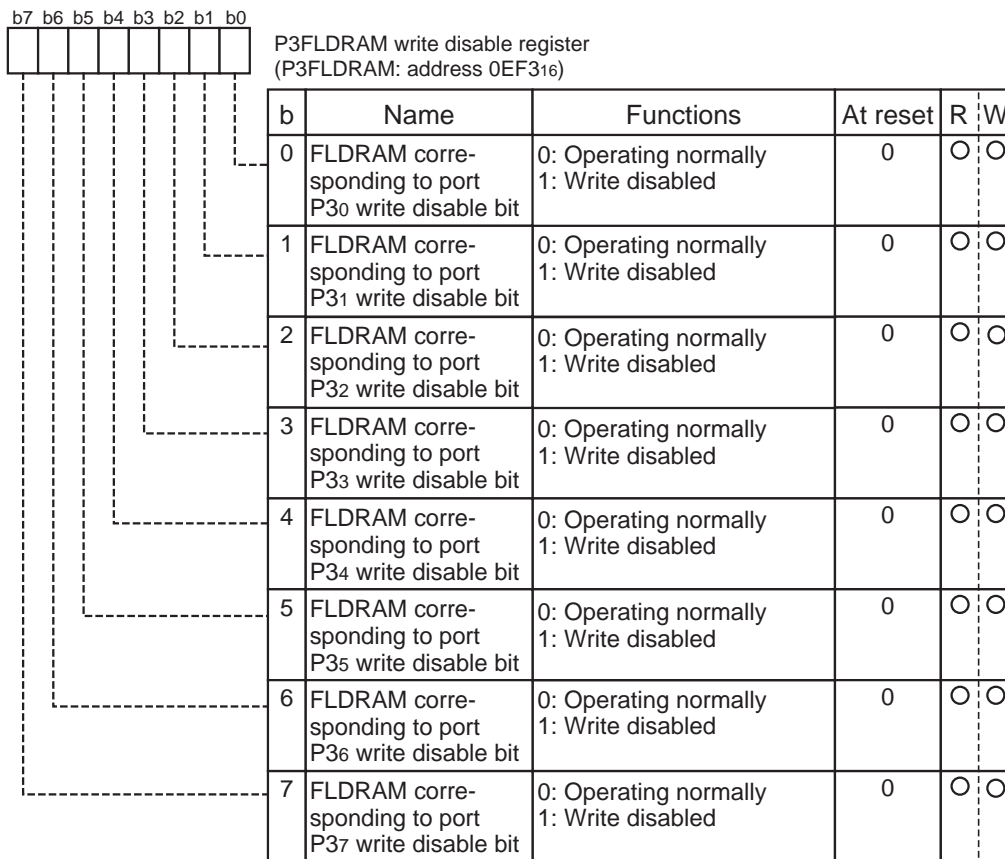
b7 b6 b5 b4 b3 b2 b1 b0

P3FLDRAM write disable register
(P3FLDRAM: address $0EF3_{16}$)

| b | Name | Functions | At reset | R | W |
|---|---|---|---|---|---|
| 0 | FLDRAM corresponding to port $P3_0$ write disable bit | 0: Operating normally 1: Write disabled | 0 | O | O |
| 1 | FLDRAM corresponding to port $P3_1$ write disable bit | 0: Operating normally 1: Write disabled | 0 | O | O |
| 2 | FLDRAM corresponding to port $P3_2$ write disable bit | 0: Operating normally 1: Write disabled | 0 | O | O |
| 3 | FLDRAM corresponding to port $P3_3$ write disable bit | 0: Operating normally 1: Write disabled | 0 | O | O |
| 4 | FLDRAM corresponding to port $P3_4$ write disable bit | 0: Operating normally 1: Write disabled | 0 | O | O |
| 5 | FLDRAM corresponding to port $P3_5$ write disable bit | 0: Operating normally 1: Write disabled | 0 | O | O |
| 6 | FLDRAM corresponding to port $P3_6$ write disable bit | 0: Operating normally 1: Write disabled | 0 | O | O |
| 7 | FLDRAM corresponding to port $P3_7$ write disable bit | 0: Operating normally 1: Write disabled | 0 | O | O |